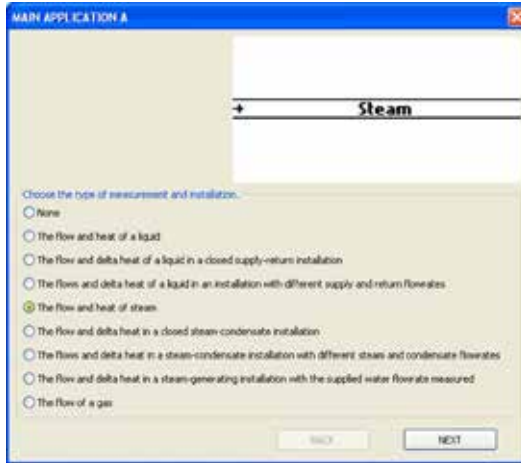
MAIN APPLICATION A

Steam

Choose the type of measurement and installation.

None

The flow and heat of a liquid

The flow and delta heat of a liquid in a closed supply-return installation

The flows and delta heat of a liquid in an installation with different supply and return flowrates

The flow and heat of steam

The flow and delta heat in a closed steam-condensate installation

The flows and delta heat in a steam-condensate installation with different steam and condensate flowrates

The flow and delta heat in a steam-generating installation with the supplied water flowrate measured

The flow of a gas

BACK

NEXT